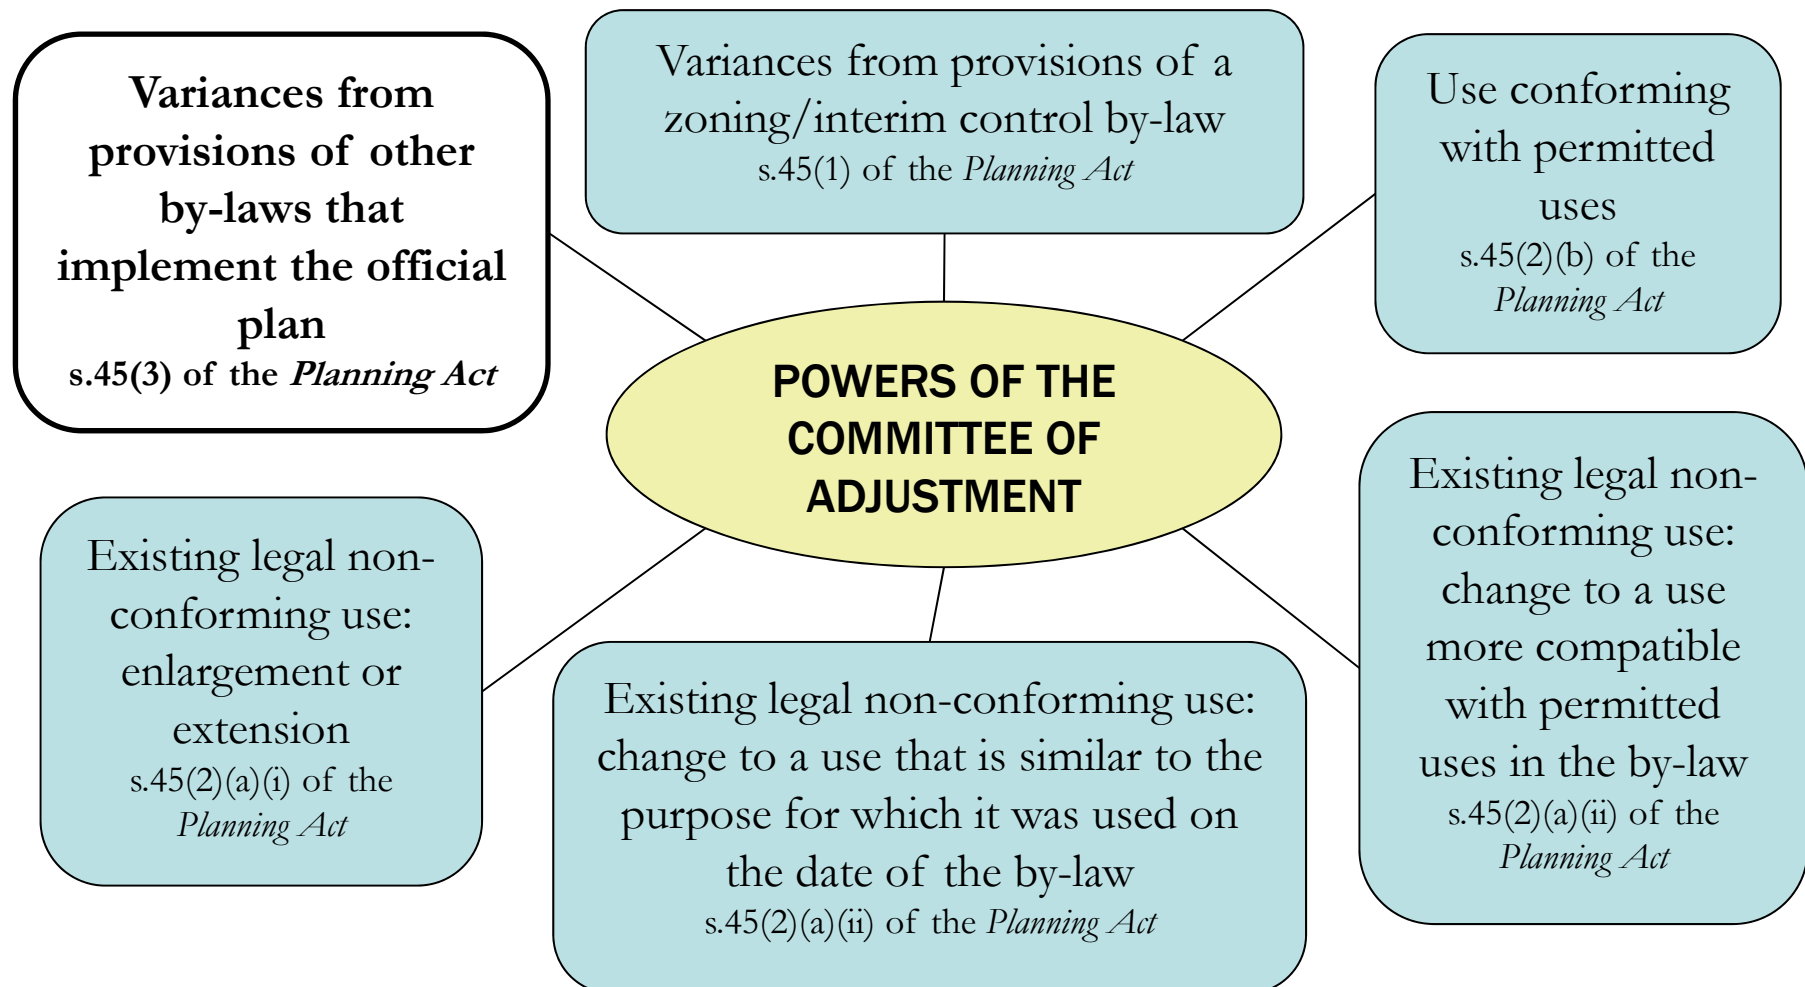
Variances from provisions of other by-laws that implement the official plan
s.45(3) of the *Planning Act*

Variances from provisions of a zoning/interim control by-law
s.45(1) of the *Planning Act*

Use conforming with permitted uses
s.45(2)(b) of the *Planning Act*

POWERS OF THE COMMITTEE OF ADJUSTMENT

Existing legal non-conforming use: enlargement or extension
s.45(2)(a)(i) of the *Planning Act*

Existing legal non-conforming use: change to a use that is similar to the purpose for which it was used on the date of the by-law
s.45(2)(a)(ii) of the *Planning Act*

Existing legal non-conforming use: change to a use more compatible with permitted uses in the by-law
s.45(2)(a)(ii) of the *Planning Act*